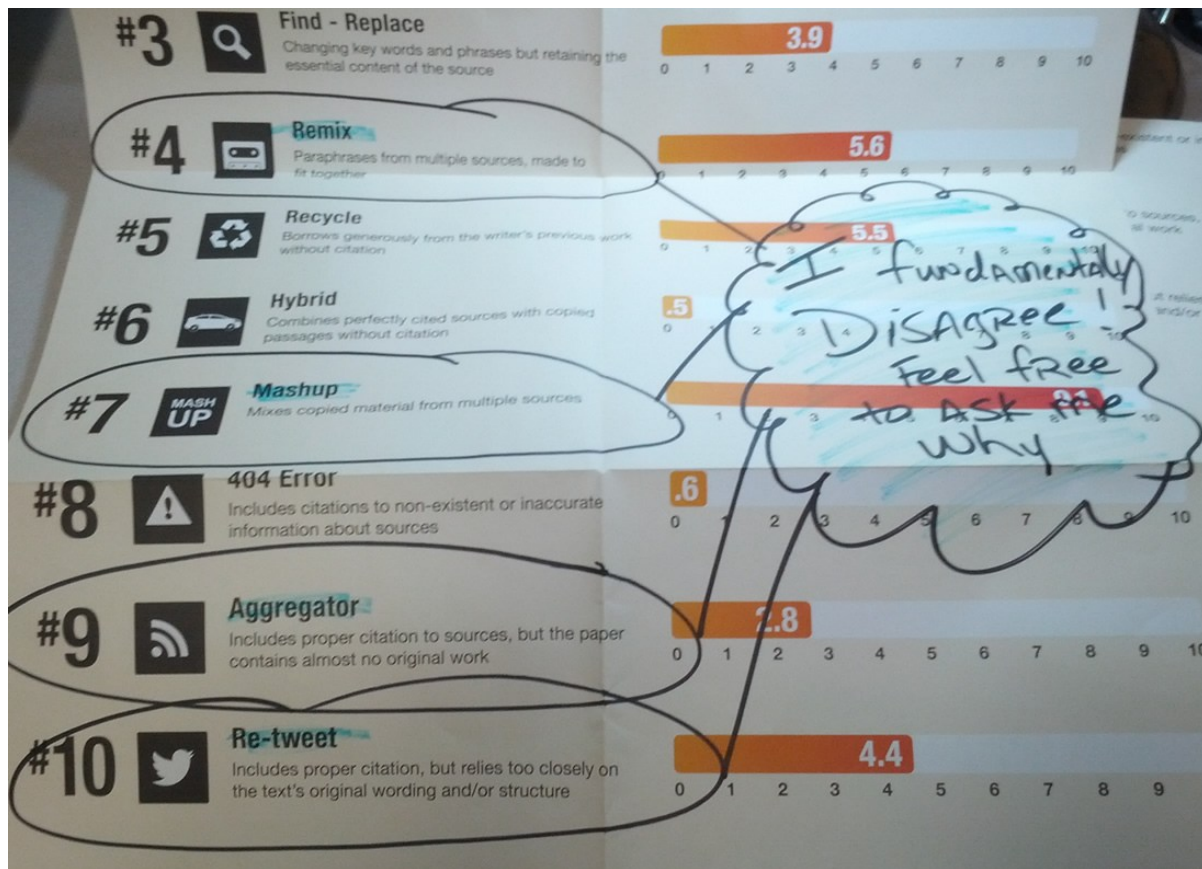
#3 Find - Replace
Changing key words and phrases but retaining the essential content of the source

3.9
0 1 2 3 4 5 6 7 8 9 10

#4 Remix
Paraphrases from multiple sources, made to fit together

5.6
0 1 2 3 4 5 6 7 8 9 10

#5 Recycle
Borrows generously from the writer's previous work without citation

5.5
0 1 2 3 4 5 6 7 8 9 10

#6 Hybrid
Combines perfectly cited sources with copied passages without citation

.5
0 1 2 3 4 5 6 7 8 9 10

#7 MASH UP Mashup
Mixes copied material from multiple sources

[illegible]
0 1 2 3 4 5 6 7 8 9 10

#8 404 Error
Includes citations to non-existent or inaccurate information about sources

.6
0 1 2 3 4 5 6 7 8 9 10

#9 Aggregator
Includes proper citation to sources, but the paper contains almost no original work

2.8
0 1 2 3 4 5 6 7 8 9 10

#10 Re-tweet
Includes proper citation, but relies too closely on the text's original wording and/or structure

4.4
0 1 2 3 4 5 6 7 8 9

I fundamentally Disagree! Feel free to Ask me why